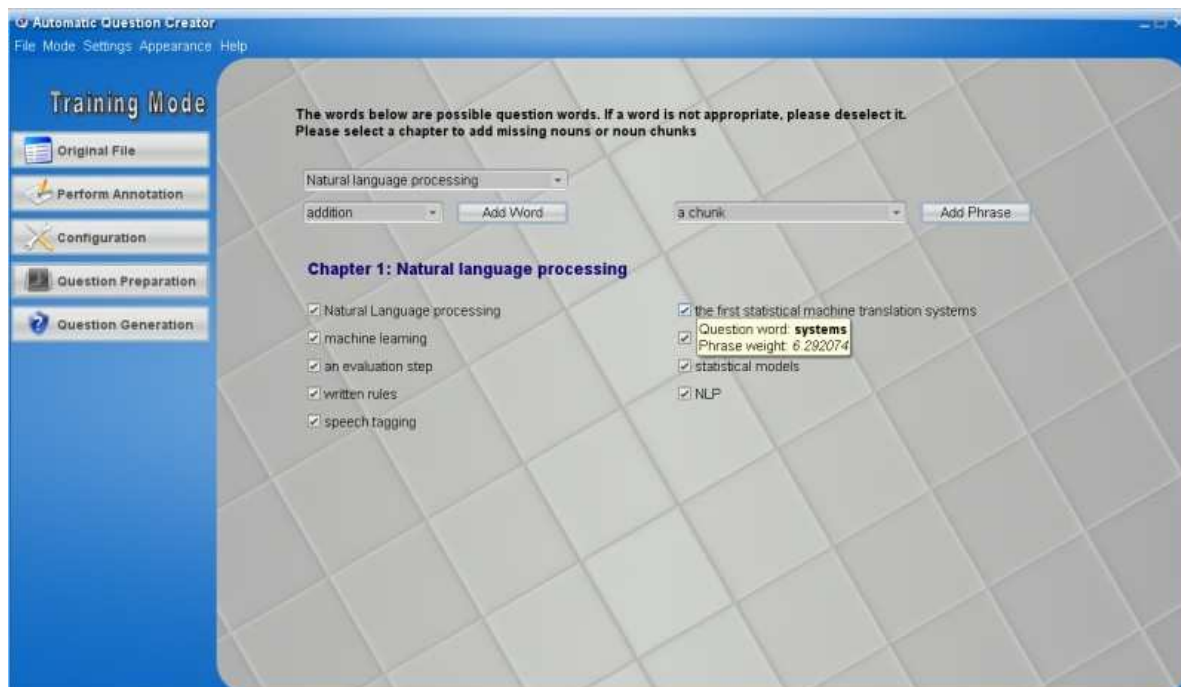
Automatic Question Creator

File Mode Settings Appearance Help

Training Mode

Original File

Perform Annotation

Configuration

Question Preparation

Question Generation

The words below are possible question words. If a word is not appropriate, please deselect it.
Please select a chapter to add missing nouns or noun chunks

Natural language processing

addition

Add Word

a chunk

Add Phrase

Chapter 1: Natural language processing

Natural Language processing

machine learning

an evaluation step

written rules

speech tagging

the first statistical machine translation systems

Question word: **systems**
Phrase weight: *6.292074*

statistical models

NLP